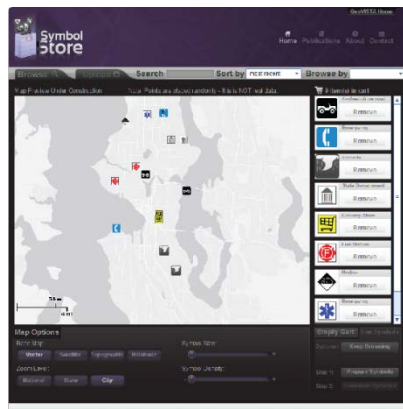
GeoVISTA Home

Symbol Store

Home Publications About Contact

Browse Options Search Sort by most recent Browse by

Map Feature Under Construction Note: Points are shown randomly - this is NOT real data.

8 items in cart

Remove

Remove

Remove

Remove

Remove

Remove

Remove

Remove

Map Options

Base Map:

Vector Satellite Topographic Relief

Zoom Level:

National State City

Symbol Size:

Symbol Density:

Empty Cart

Keep Browsing

Step 1: Prepare Symbols

Step 2: Download Symbols